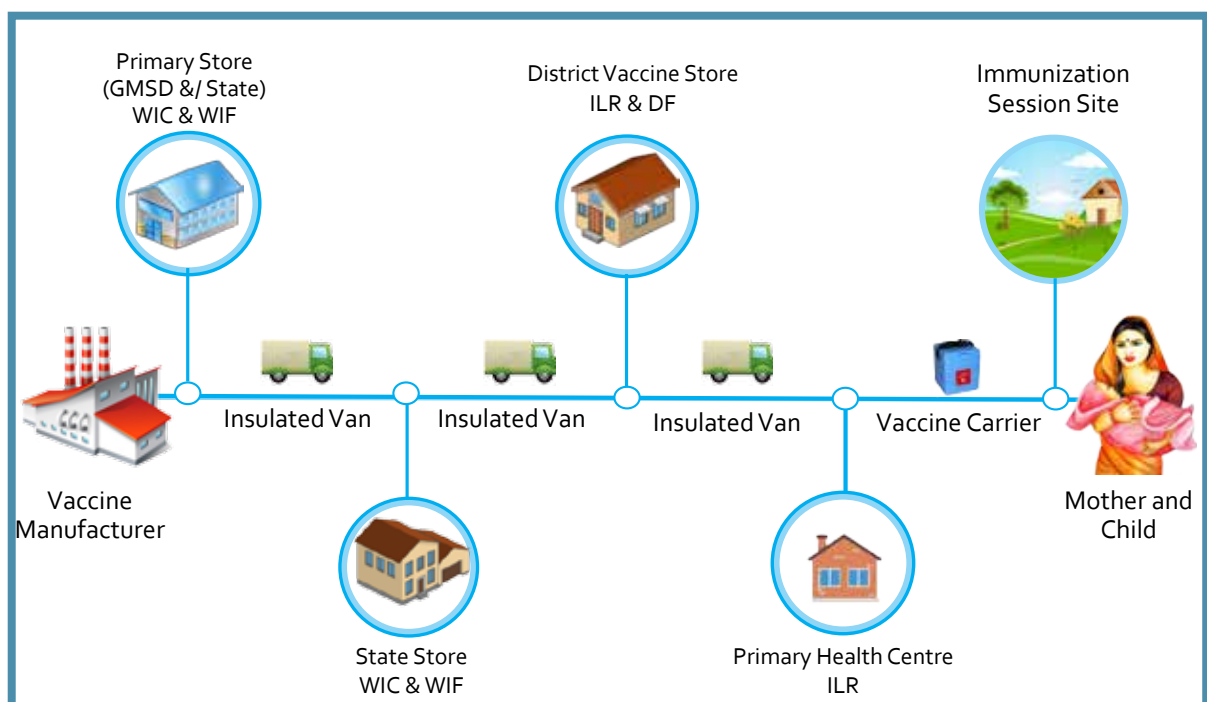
Primary Store (GMSD &/ State) WIC & WIF

District Vaccine Store ILR & DF

Immunization Session Site

Vaccine Manufacturer

Insulated Van

Insulated Van

Insulated Van

Vaccine Carrier

Mother and Child

State Store WIC & WIF

Primary Health Centre ILR